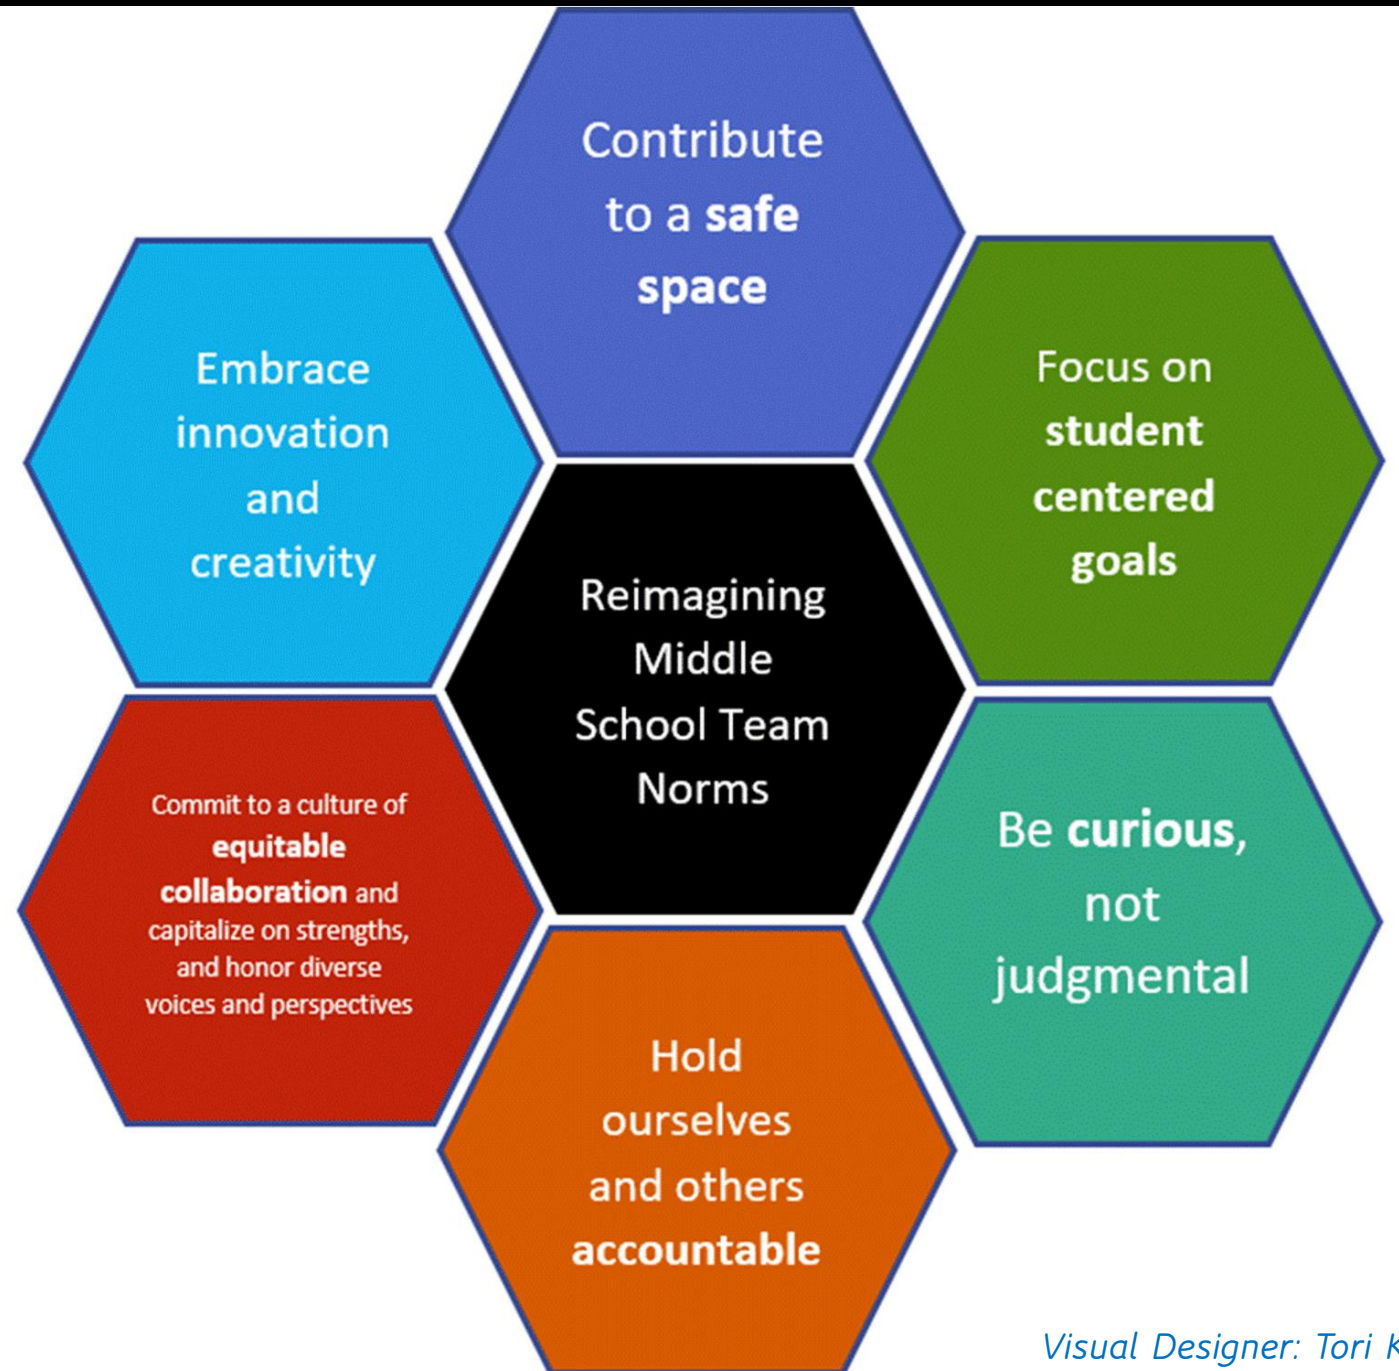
Contribute to a safe space

Embrace innovation and creativity

Focus on student centered goals

Reimagining Middle School Team Norms

Commit to a culture of equitable collaboration and capitalize on strengths, and honor diverse voices and perspectives

Be curious, not judgmental

Hold ourselves and others accountable

Visual Designer: Tori K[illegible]